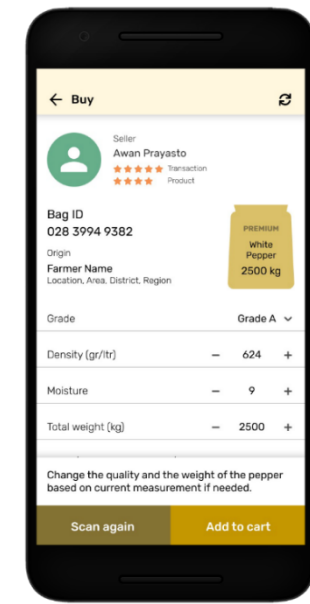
← Buy

Seller
Awan Prayasto
★★★★★ Transaction
★★★★ Product

Bag ID
028 3994 9382

Origin
Farmer Name
Location, Area, District, Region

PREMIUM
White Pepper
2500 kg

Grade
Grade A

Density (gr/ltr)
−
624
+

Moisture
−
9
+

Total weight (kg)
−
2500
+

Change the quality and the weight of the pepper based on current measurement if needed.

Scan again
Add to cart